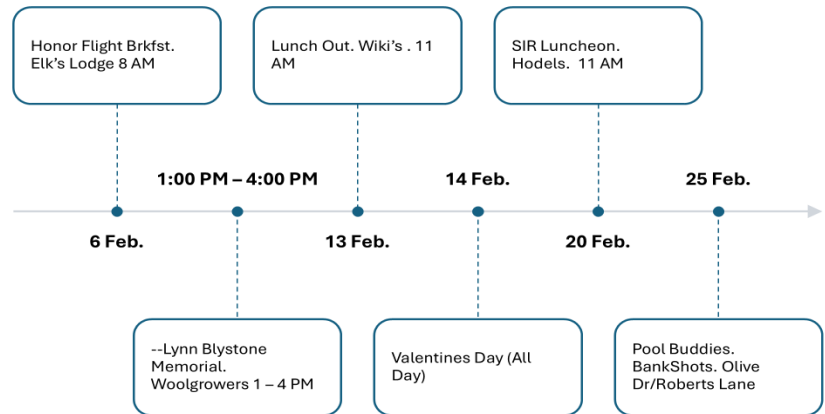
Honor Flight Brkfst. Elk's Lodge 8 AM

Lunch Out. Wiki's . 11 AM

SIR Luncheon. Hodels. 11 AM

1:00 PM – 4:00 PM

14 Feb.

25 Feb.

6 Feb.

13 Feb.

20 Feb.

--Lynn Blystone Memorial. Woolgrowers 1 – 4 PM

Valentines Day (All Day)

Pool Buddies. BankShots. Olive Dr/Roberts Lane